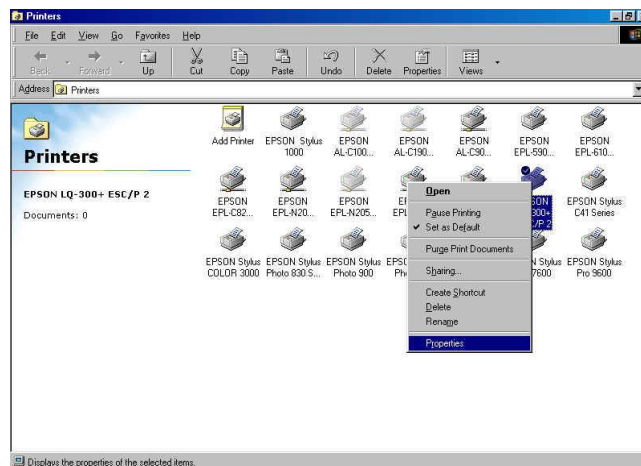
Printers

File Edit View Go Favorites Help

Back Forward Up Cut Copy Paste Undo Delete Properties Views

Address Printers

Printers

EPSON LQ-300+ ESC/P 2

Documents: 0

Add Printer

EPSON Stylus 1000

EPSON AL-C100...

EPSON AL-C190...

EPSON AL-C90...

EPSON EPL-590...

EPSON EPL-610...

EPSON EPL-C82...

EPSON EPL-N20...

EPSON EPL-N205...

EP

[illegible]ON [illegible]300+ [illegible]/P 2

EPSON Stylus C41 Series

EPSON Stylus COLOR 3000

EPSON Stylus Photo 830 S...

EPSON Stylus Photo 900

EPS Ph

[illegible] Stylus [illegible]7600

EPSON Stylus Pro 9600

Open
Pause Printing
Set as Default
Purge Print Documents
Sharing...
Create Shortcut
Delete
Rename
Properties

Displays the properties of the selected items.